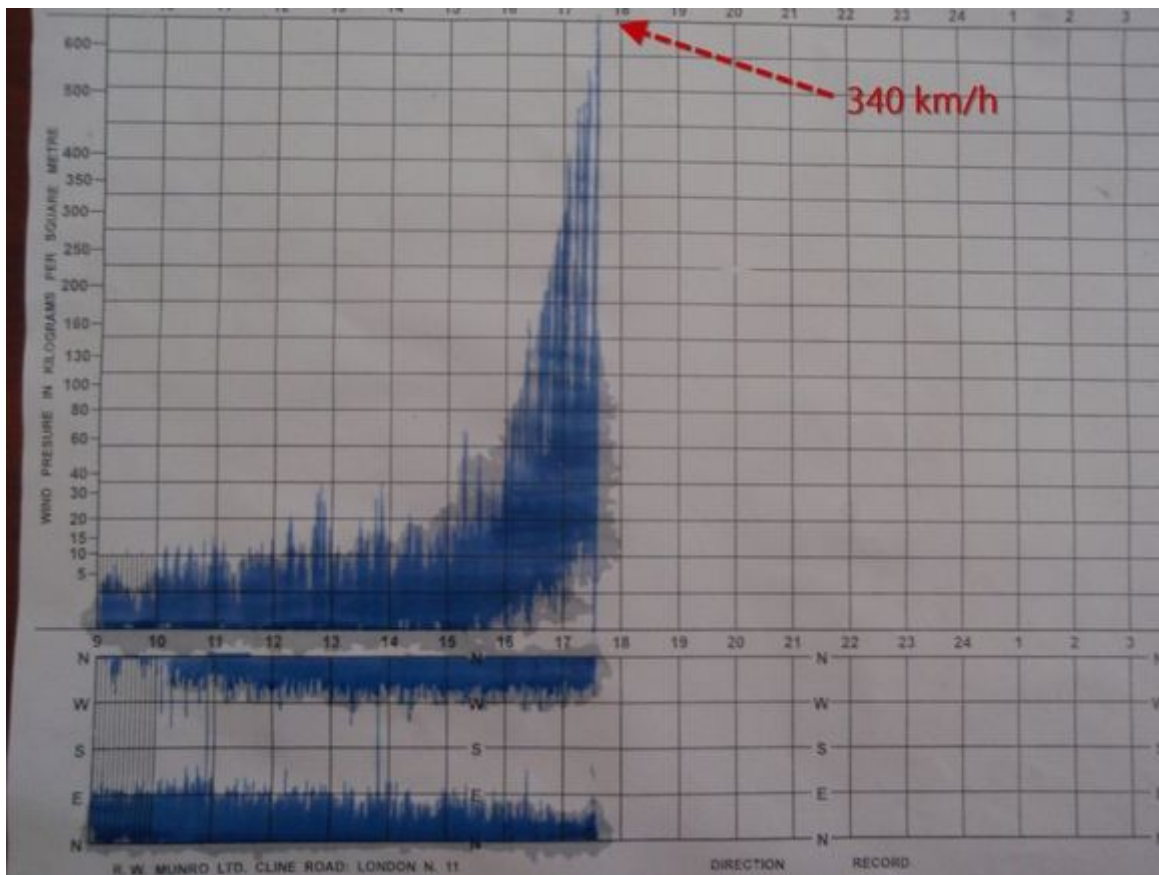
340 km/h

WIND PRESURE IN KILOGRAMS PER SQUARE METRE

600
500
400
350
300
250
200
160
130
100
80
60
40
30
20
15
10
5

16 17 18 19 20 21 22 23 24 1 2 3

9 10 11 12 13 14 15 16 17 18 19 20 21 22 23 24 1 2 3

N
W
S
E
N

N
W
S
E
N

N
W
S
E
N

R. W. MUNRO LTD. CLINE ROAD: LONDON N. 11

DIRECTION RECORD